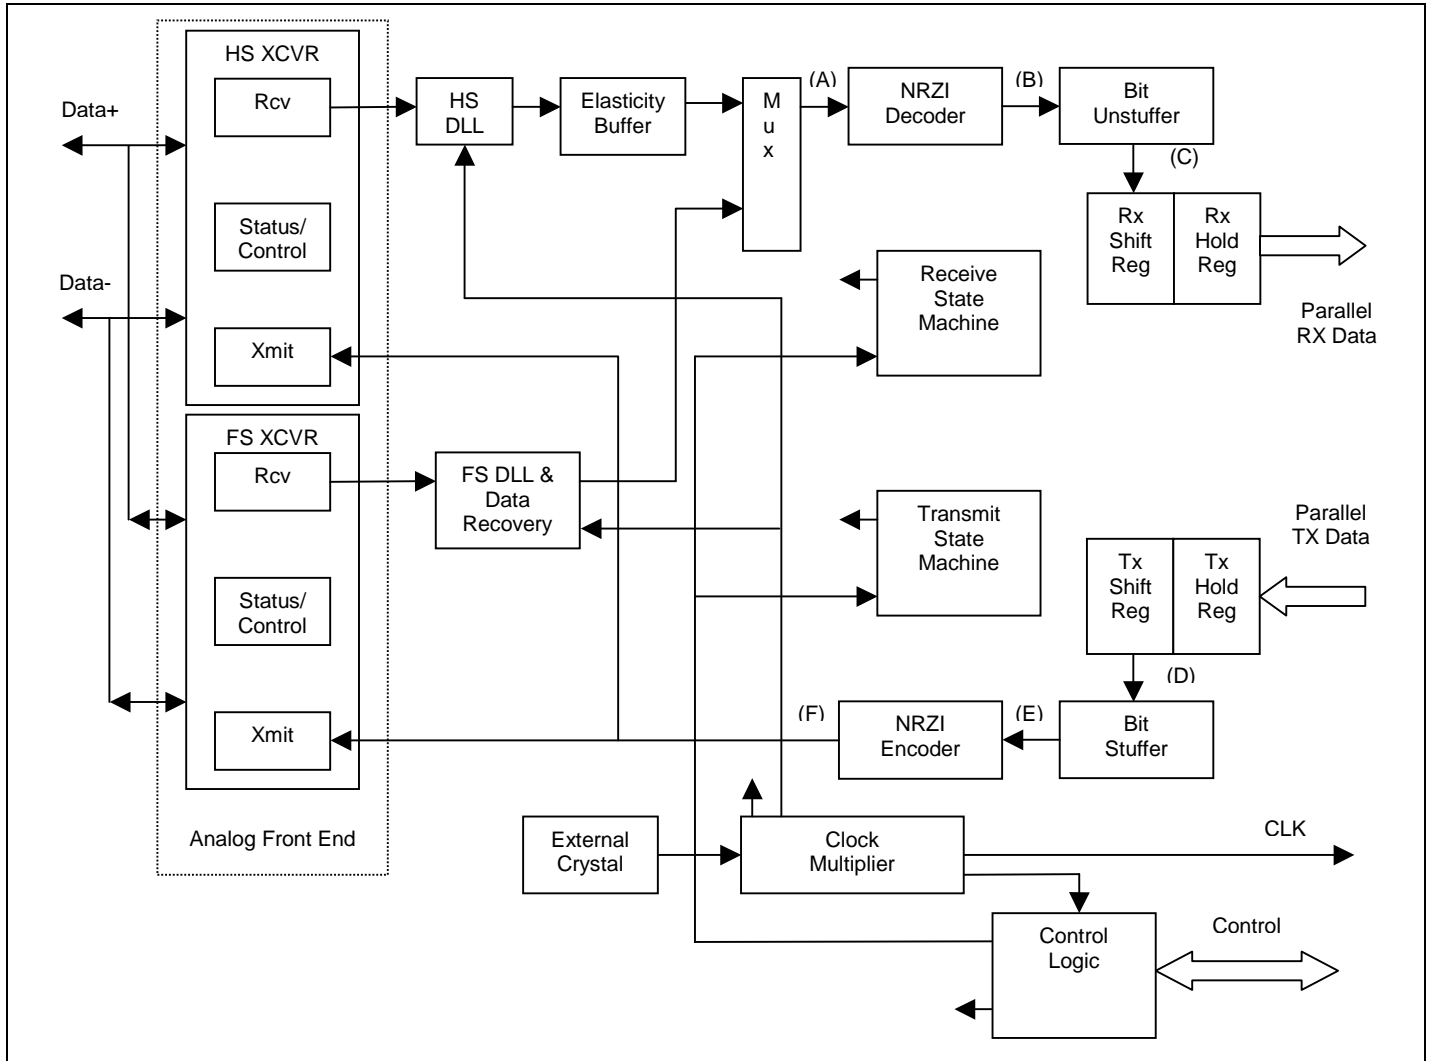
HS XCVR
Rcv
Data+
Status/ Control
Data-
Xmit
HS DLL
Elasticity Buffer
M u x
(A)
NRZI Decoder
(B)
Bit Unstuffer
(C)
Rx Shift Reg
Rx Hold Reg
Parallel RX Data
Receive State Machine
FS XCVR
Rcv
FS DLL & Data Recovery
Status/ Control
Xmit
Transmit State Machine
Parallel TX Data
Tx Shift Reg
Tx Hold Reg
(D)
(F)
NRZI Encoder
(E)
Bit Stuffer
Analog Front End
External Crystal
Clock Multiplier
CLK
Control Logic
Control